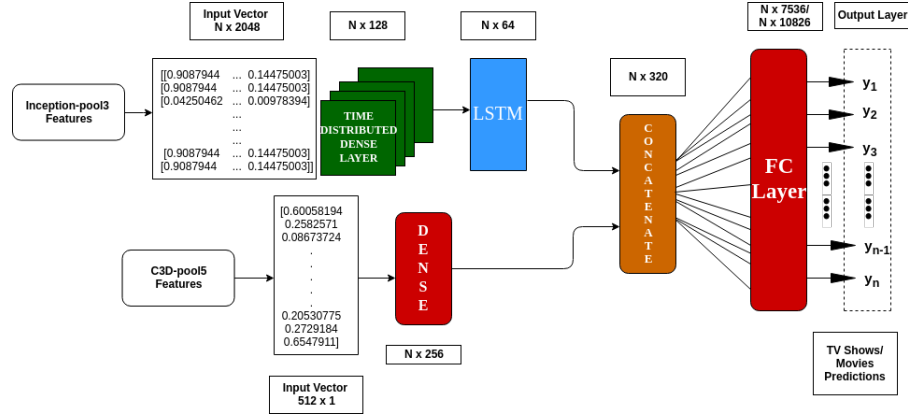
Input Vector
N x 2048

N x 128

N x 64

N x 7536/
N x 10826

Output Layer

Inception-pool3
Features

[[0.9087944 ... 0.14475003]
[0.9087944 ... 0.14475003]
[0.04250462 ... 0.00978394]
...
...
...
[0.9087944 ... 0.14475003]
[0.9087944 ... 0.14475003]]

TIME
DISTRIBUTED
DENSE
LAYER

LSTM

N x 320

C
O
N
C
A
T
E
N
A
T
E

FC
Layer

$y_1$
$y_2$
$y_3$
$y_{n-1}$
$y_n$

C3D-pool5
Features

[0.60058194
0.2582571
0.08673724
.
.
.
.
.
0.20530775
0.2729184
0.6547911]

D
E
N
S
E

N x 256

Input Vector
512 x 1

TV Shows/
Movies
Predictions